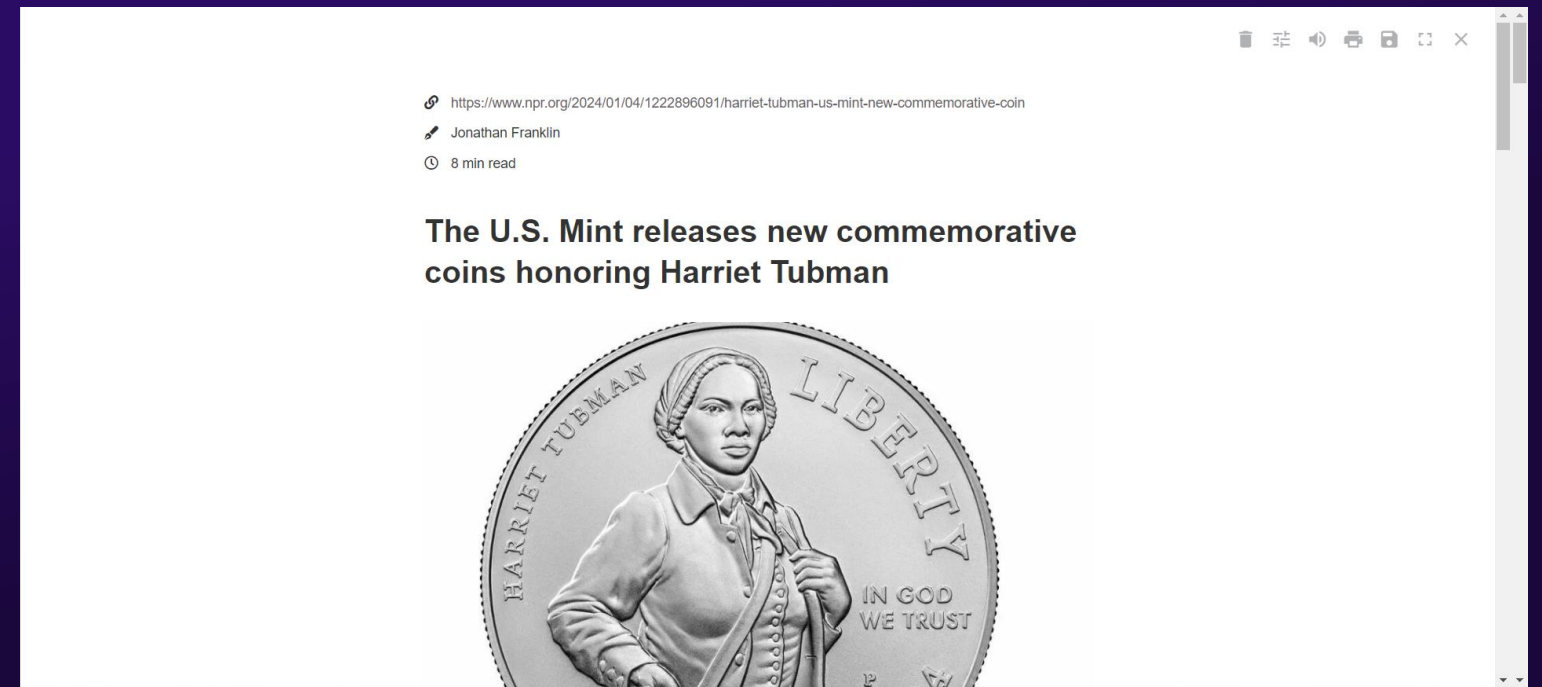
https://www.npr.org/2024/01/04/1222896091/harriet-tubman-us-mint-new-commemorative-coin

Jonathan Franklin

8 min read

The U.S. Mint releases new commemorative coins honoring Harriet Tubman

HARRIET TUBMAN

LIBERTY

IN GOD WE TRUST

P